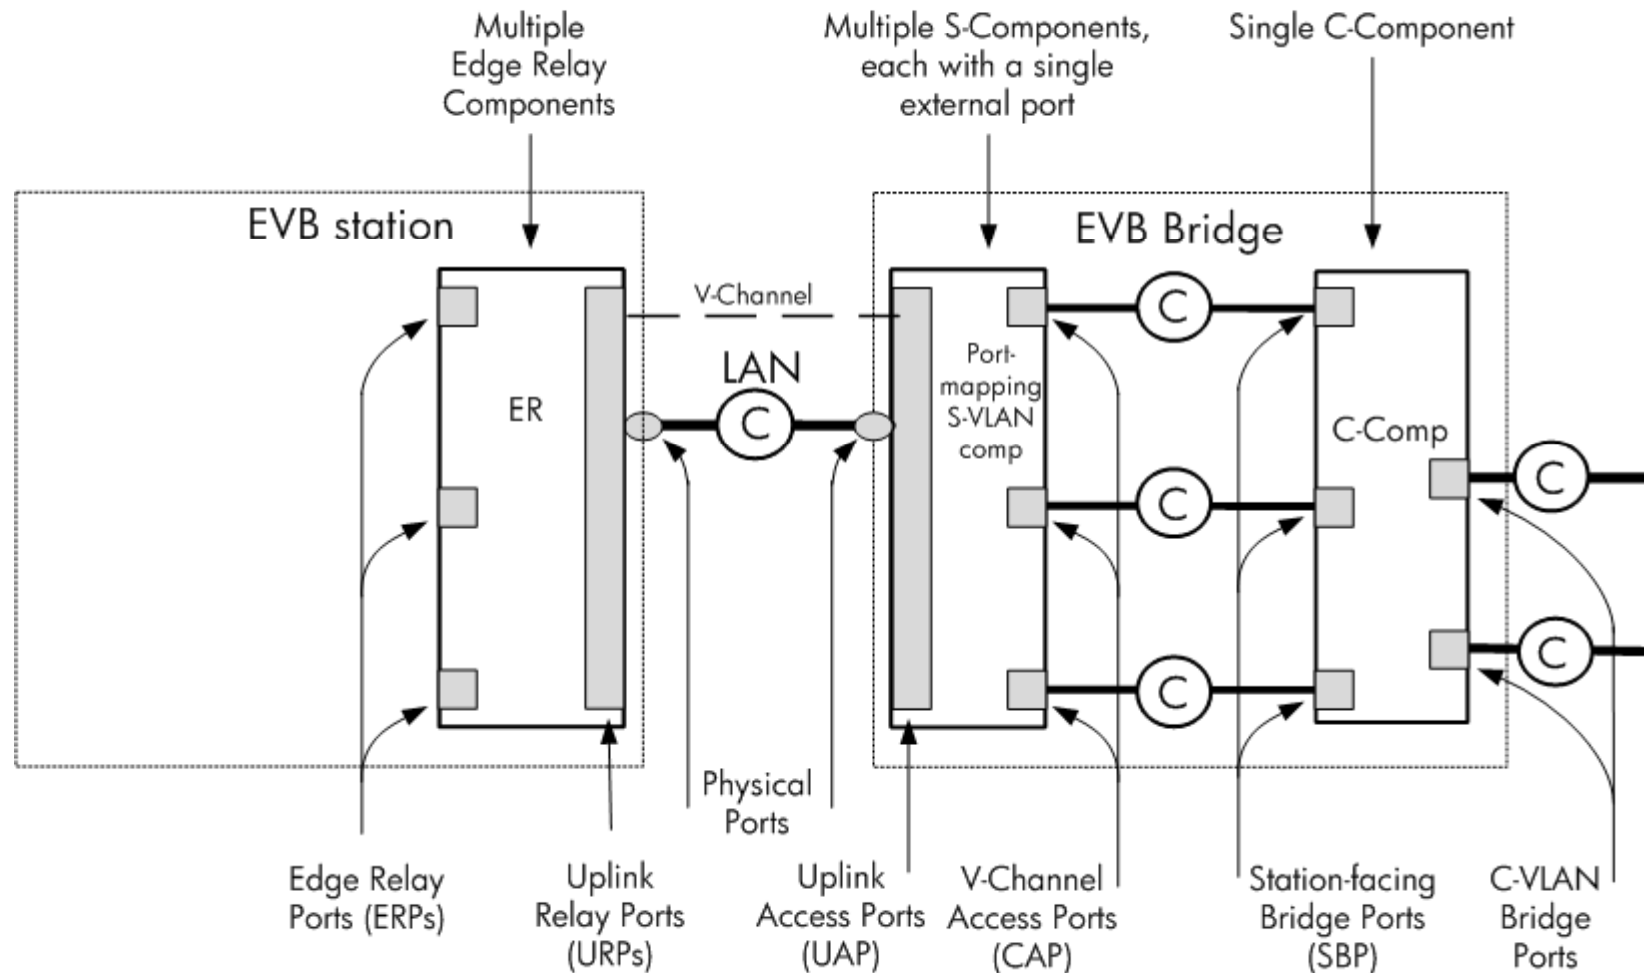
Multiple Edge Relay Components

Multiple S-Components, each with a single external port

Single C-Component

EVB station

EVB Bridge

V-Channel

LAN

ER

C

C

C

C

C

C

Port-mapping S-VLAN comp

C-Comp

Physical Ports

Edge Relay Ports (ERPs)

Uplink Relay Ports (URPs)

Uplink Access Ports (UAP)

V-Channel Access Ports (CAP)

Station-facing Bridge Ports (SBP)

C-VLAN Bridge Ports